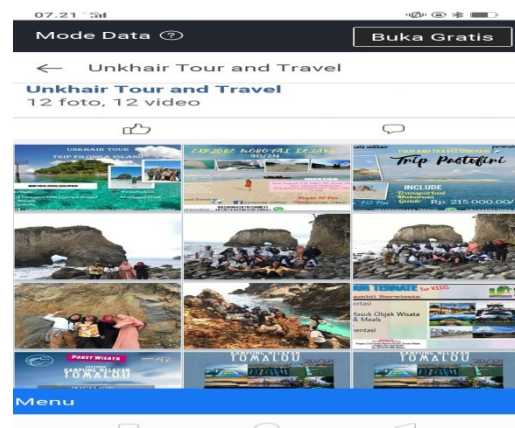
07.21

Mode Data ?

Buka Gratis

Unkhair Tour and Travel

Unkhair Tour and Travel
12 foto, 12 video

UNKHAIR TOUR
TRIP PILOMBA ISLAND

EXPLORE MOROTAI ISLAND
3D/2N

Trip Pastofini
INCLUDE
Rp. 215.000,00

TOMALOU

TOMALOU

TOMALOU

Menu